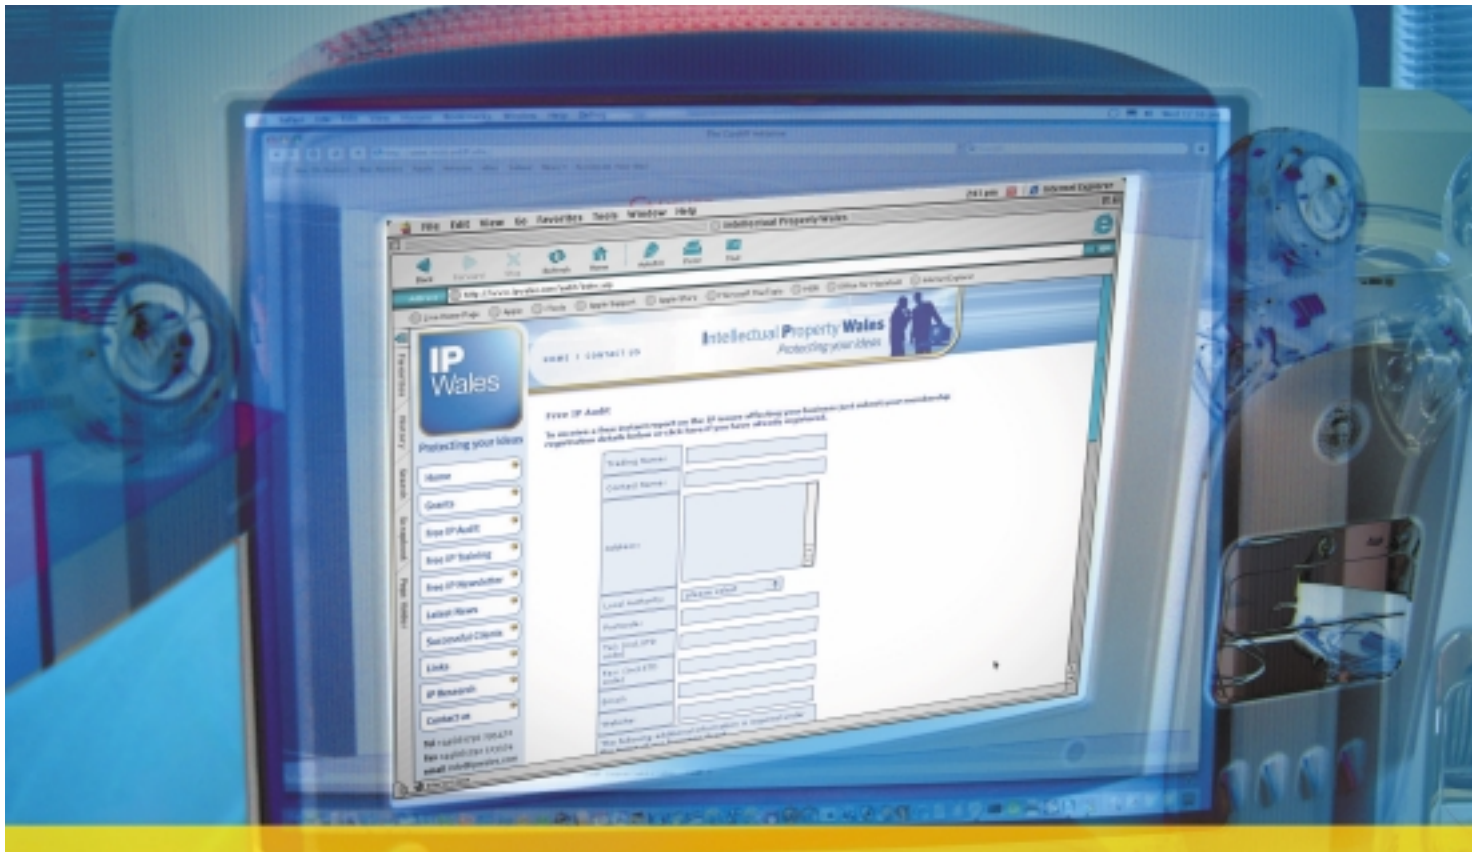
File Edit View Go Favorites Tools Window Help
Intellectual Property Wales
Internet Explorer
Back Forward Stop Refresh Home AutoFill Print Mail
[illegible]

IP Wales
Protecting your ideas
Home
Grants
Free IP Audit
Free IP Training
Free IP Newsletter
Latest News
Successful Clients
Links
IP Research
Contact us

HOME | CONTACT US
Intellectual Property Wales
Protecting your ideas

Free IP Audit
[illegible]

Trading Name
Contact Name
Address
Local Authority
please select
Postcode
Tel
Fax
Email
Website
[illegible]